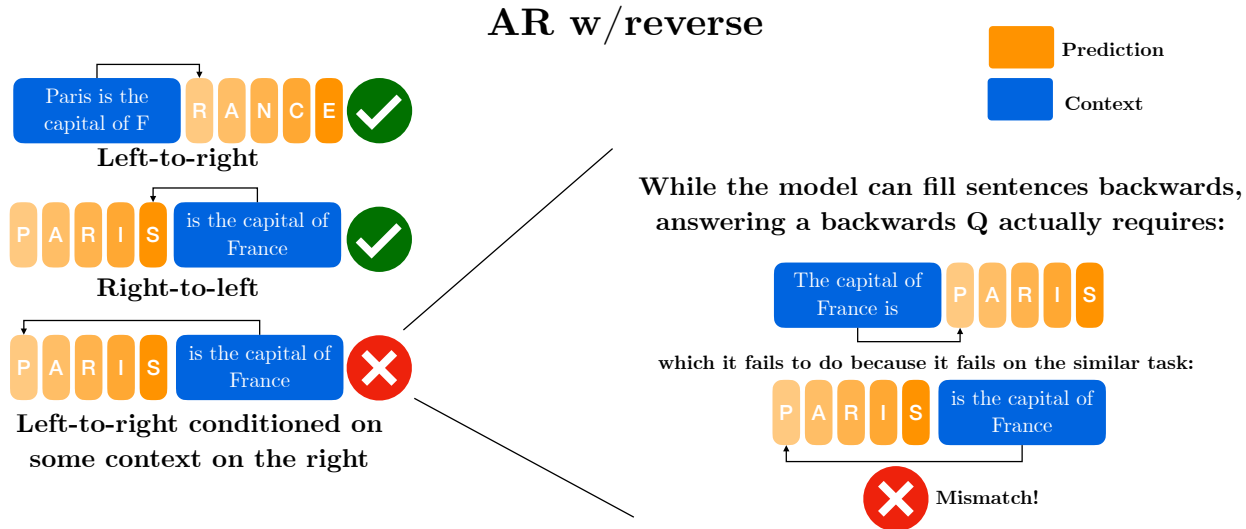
AR w/reverse

Prediction

Context

Paris is the capital of F

R A N C E

Left-to-right

P A R I S

is the capital of France

Right-to-left

P A R I S

is the capital of France

Left-to-right conditioned on some context on the right

While the model can fill sentences backwards, answering a backwards Q actually requires:

The capital of France is

P A R I S

which it fails to do because it fails on the similar task:

P A R I S

is the capital of France

Mismatch!